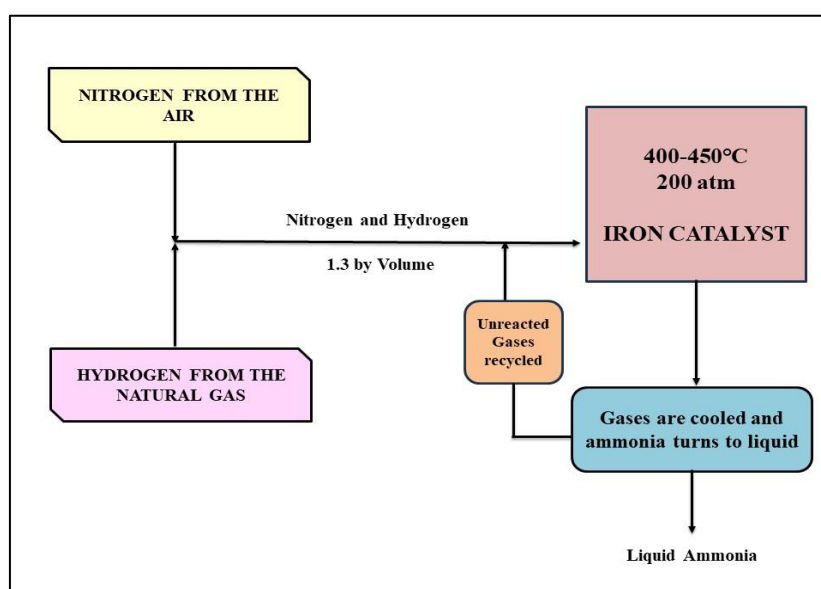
NITROGEN FROM THE AIR

400-450°C
200 atm

IRON CATALYST

Nitrogen and Hydrogen

1.3 by Volume

Unreacted Gases recycled

HYDROGEN FROM THE NATURAL GAS

Gases are cooled and ammonia turns to liquid

Liquid Ammonia